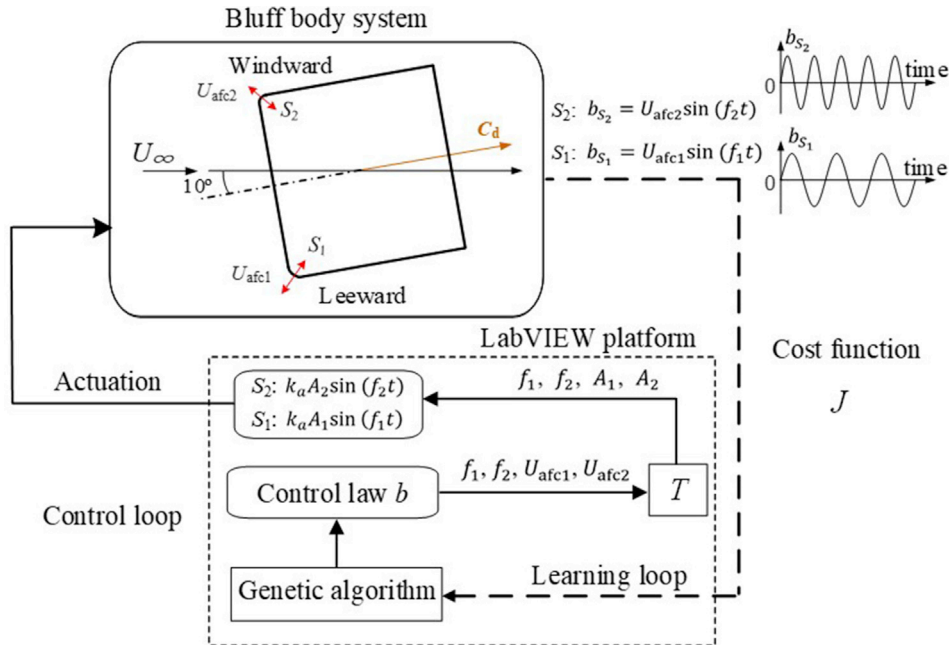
Bluff body system

Windward

$U_{\mathrm{afc2}}$

$S_2$

$\boldsymbol{C}_\mathbf{d}$

$U_\infty$

10°

$S_1$

$U_{\mathrm{afc1}}$

Leeward

$S_2$: $b_{S_2} = U_{\mathrm{afc2}} \sin(f_2 t)$

$S_1$: $b_{S_1} = U_{\mathrm{afc1}} \sin(f_1 t)$

$b_{S_2}$

0

time

$b_{S_1}$

0

time

LabVIEW platform

Cost function

$J$

Actuation

$S_2$: $k_a A_2 \sin(f_2 t)$

$S_1$: $k_a A_1 \sin(f_1 t)$

$f_1,\ f_2,\ A_1,\ A_2$

Control law $b$

$f_1, f_2, U_{\mathrm{afc1}}, U_{\mathrm{afc2}}$

$T$

Control loop

Genetic algorithm

Learning loop